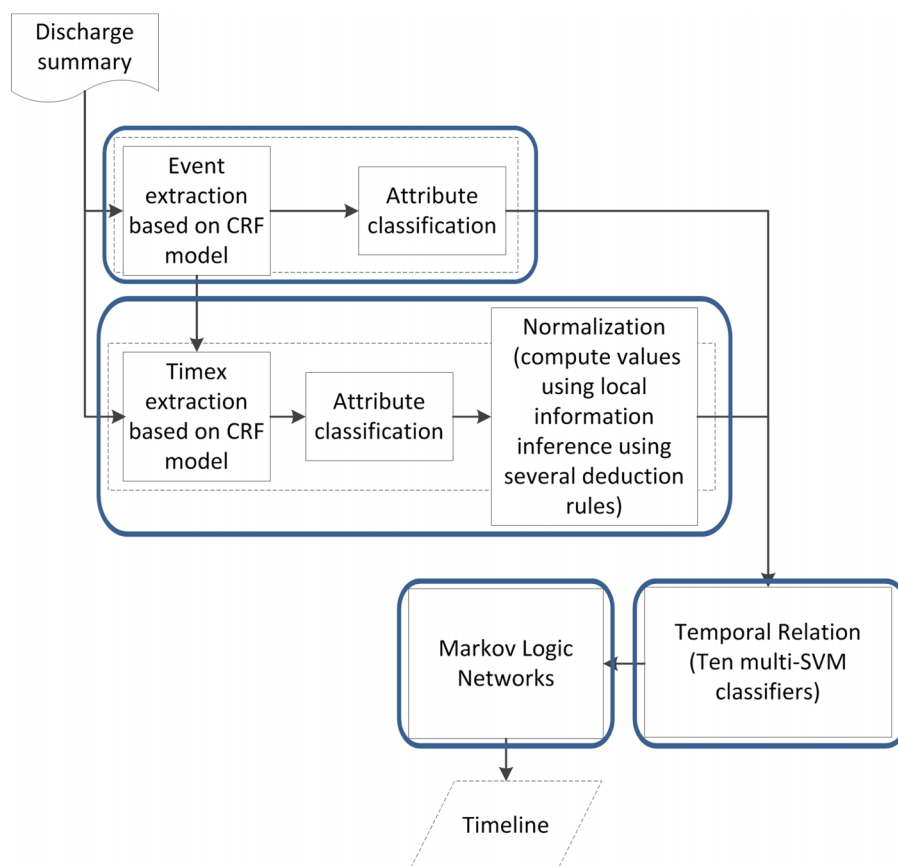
Discharge summary

Event extraction based on CRF model

Attribute classification

Timex extraction based on CRF model

Attribute classification

Normalization (compute values using local information inference using several deduction rules)

Temporal Relation (Ten multi-SVM classifiers)

Markov Logic Networks

Timeline